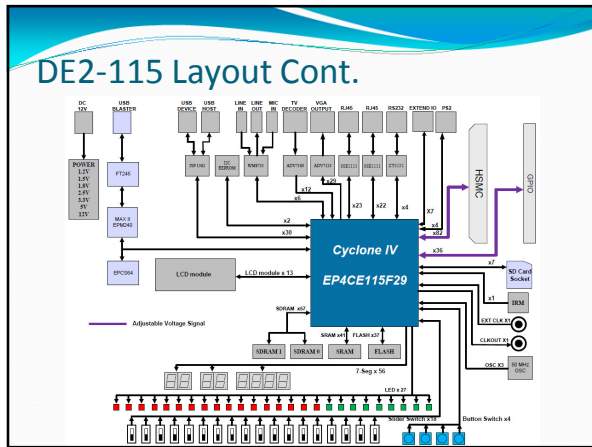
DE2-115 Layout Cont.

DC 12V
USB BLASTER
USB DEVICE
USB HOST
LINE IN
LINE OUT
MIC IN
TV DECODER
VGA OUTPUT
RJ45
RJ45
RS232
EXTEND IO
PS2

POWER
1.2V
1.5V
1.8V
2.5V
3.3V
5V
12V

FT245
MAX II EPM240
EPCS64
ISP1362
I2C EEPROM
WM8731
ADV7180
ADV7123
88E1111
88E1111
ZT3232

HSMC
GPIO

x12
x29
x6
x23
x22
x4
X7
x4
x82
x2
x30
x36
x7

Cyclone IV
EP4CE115F29

LCD module
LCD module x 13

SD Card Socket
x1
IRM
EXT CLK X1
CLKOUT X1
OSC X3
50 MHz OSC

Adjustable Voltage Signal

SDRAM x67
SRAM x41
FLASH x37
SDRAM 1
SDRAM 0
SRAM
FLASH

7-Seg x 56
LED x 27
Slider Switch x 18
Button Switch x4